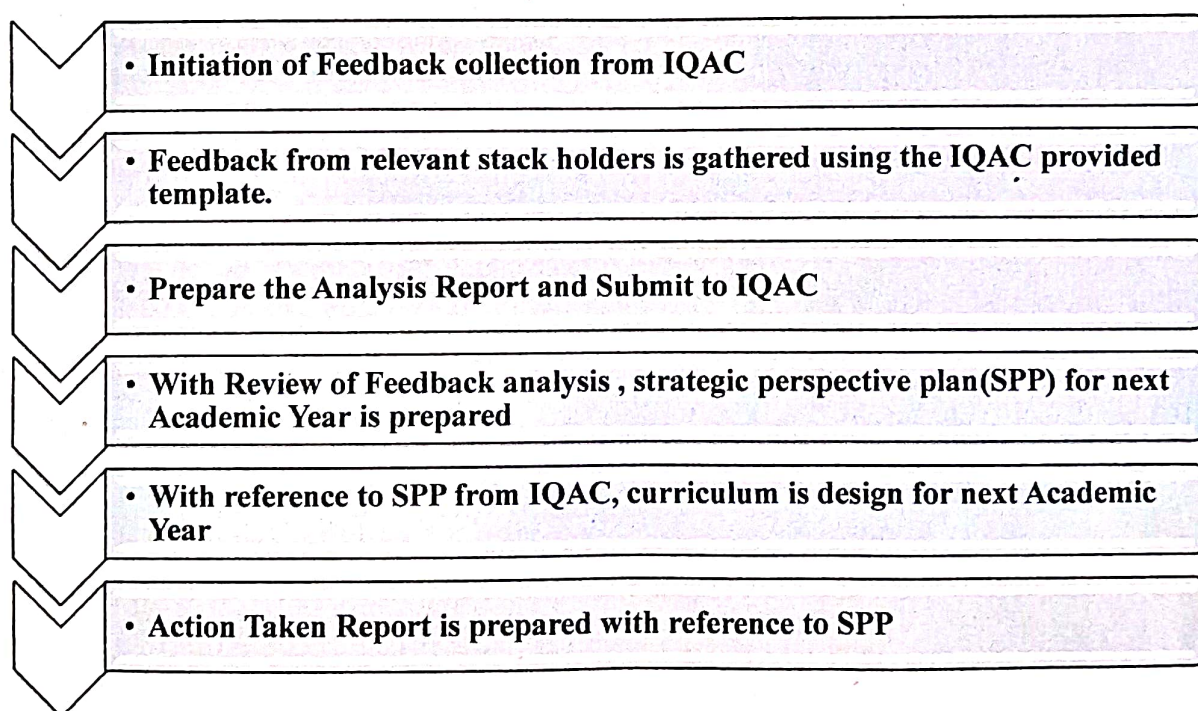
• Initiation of Feedback collection from IQAC

• Feedback from relevant stack holders is gathered using the IQAC provided template.

• Prepare the Analysis Report and Submit to IQAC

• With Review of Feedback analysis , strategic perspective plan(SPP) for next Academic Year is prepared

• With reference to SPP from IQAC, curriculum is design for next Academic Year

• Action Taken Report is prepared with reference to SPP